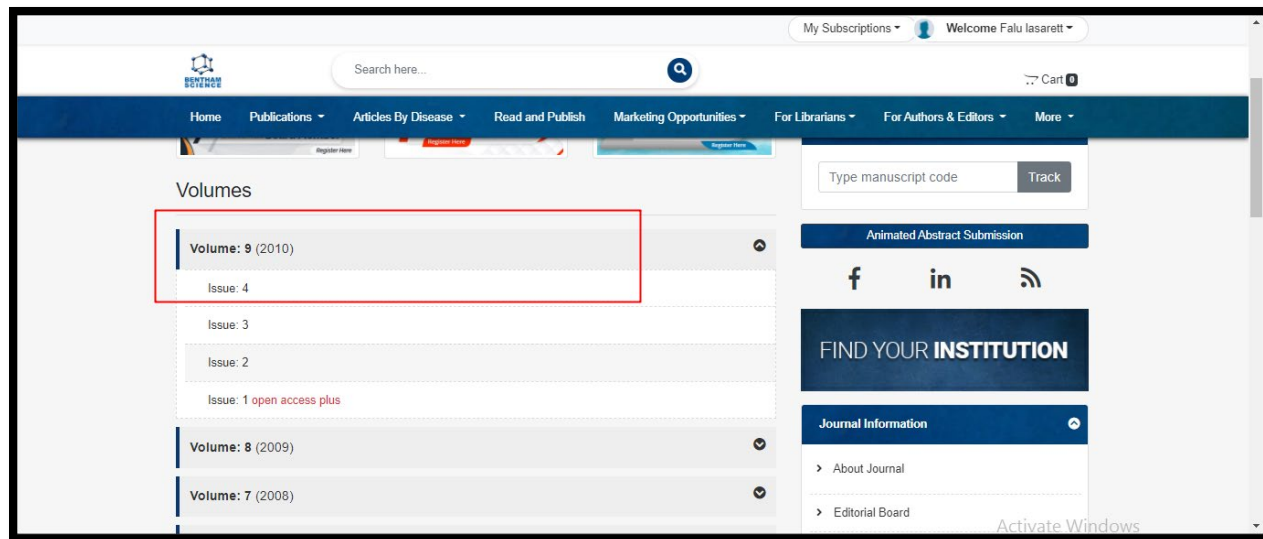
My Subscriptions ▾ Welcome Falu lasarett ▾

BENTHAM SCIENCE

Search here...

Cart 0

Home Publications ▾ Articles By Disease ▾ Read and Publish Marketing Opportunities ▾ For Librarians ▾ For Authors & Editors ▾ More ▾

Register Here Register Here Register Here

Volumes

Volume: 9 (2010)

Issue: 4

Issue: 3

Issue: 2

Issue: 1 open access plus

Volume: 8 (2009)

Volume: 7 (2008)

Type manuscript code Track

Animated Abstract Submission

f in

FIND YOUR INSTITUTION

Journal Information

About Journal

Editorial Board

Activate Windows